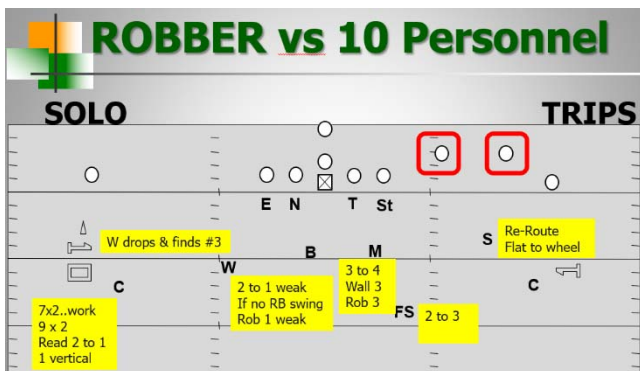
ROBBER vs 10 Personnel

SOLO

TRIPS

E N T St

W drops & finds #3

B M

S

Re-Route
Flat to wheel

W

C

2 to 1 weak
If no RB swing
Rob 1 weak

3 to 4
Wall 3
Rob 3

C

FS

2 to 3

7x2..work
9 x 2
Read 2 to 1
1 vertical